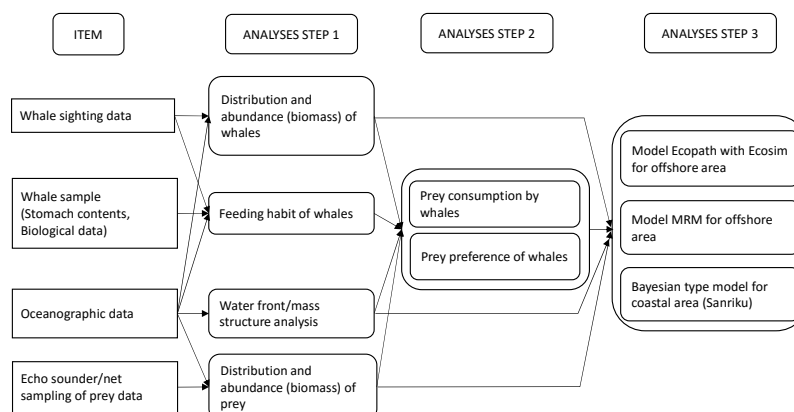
ITEM

ANALYSES STEP 1

ANALYSES STEP 2

ANALYSES STEP 3

Whale sighting data

Whale sample (Stomach contents, Biological data)

Oceanographic data

Echo sounder/net sampling of prey data

Distribution and abundance (biomass) of whales

Feeding habit of whales

Water front/mass structure analysis

Distribution and abundance (biomass) of prey

Prey consumption by whales

Prey preference of whales

Model Ecopath with Ecosim for offshore area

Model MRM for offshore area

Bayesian type model for coastal area (Sanriku)